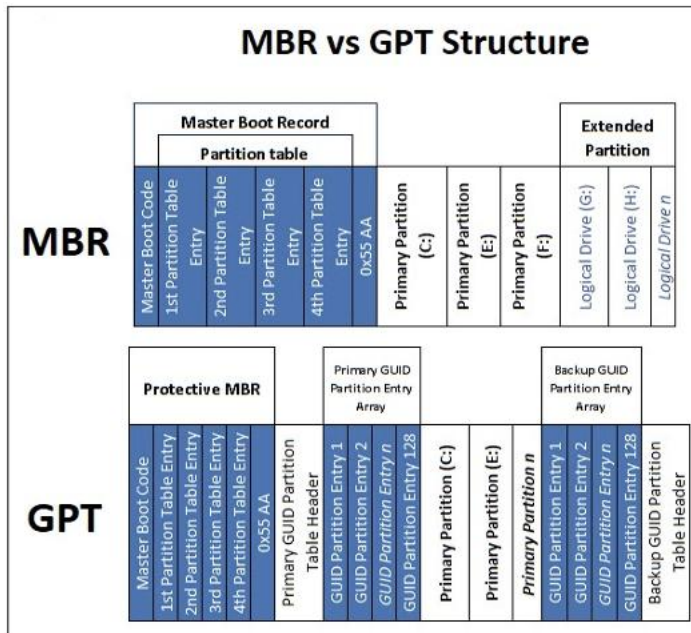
MBR vs GPT Structure

MBR

Master Boot Record

Partition table

Master Boot Code

1st Partition Table Entry

2nd Partition Table Entry

3rd Partition Table Entry

4th Partition Table Entry

0x55 AA

Primary Partition (C:)

Primary Partition (E:)

Primary Partition (F:)

Extended Partition

Logical Drive (G:)

Logical Drive (H:)

Logical Drive n

GPT

Protective MBR

Master Boot Code

1st Partition Table Entry

2nd Partition Table Entry

3rd Partition Table Entry

4th Partition Table Entry

0x55 AA

Primary GUID Partition Table Header

Primary GUID Partition Entry Array

GUID Partition Entry 1

GUID Partition Entry 2

GUID Partition Entry n

GUID Partition Entry 128

Primary Partition (C:)

Primary Partition (E:)

Primary Partition n

Backup GUID Partition Entry Array

GUID Partition Entry 1

GUID Partition Entry 2

GUID Partition Entry n

GUID Partition Entry 128

Backup GUID Partition Table Header